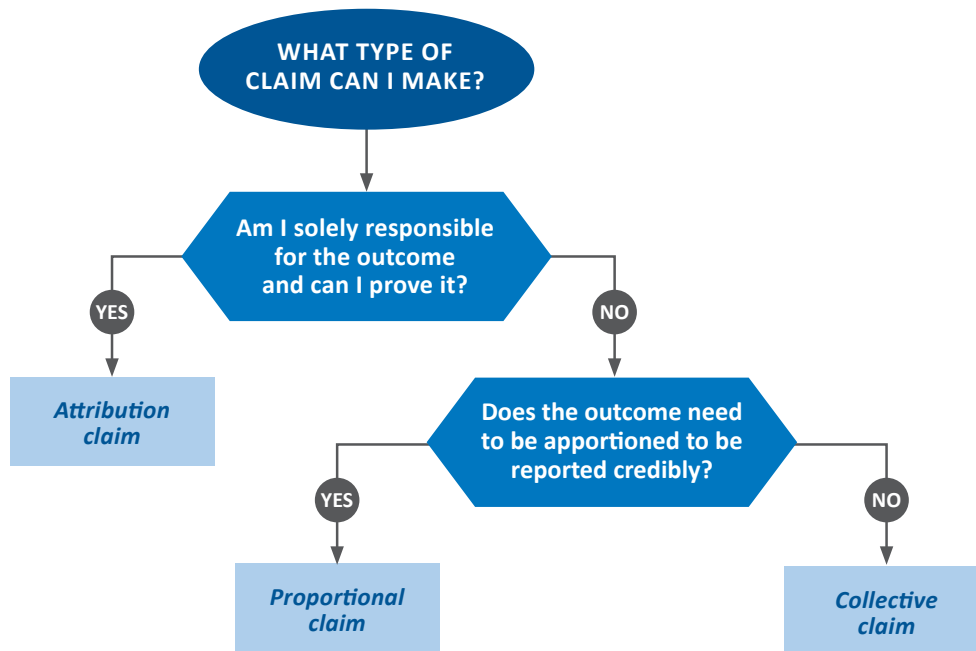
WHAT TYPE OF CLAIM CAN I MAKE?

Am I solely responsible for the outcome and can I prove it?

YES

NO

Attribution claim

Does the outcome need to be apportioned to be reported credibly?

YES

NO

Proportional claim

Collective claim